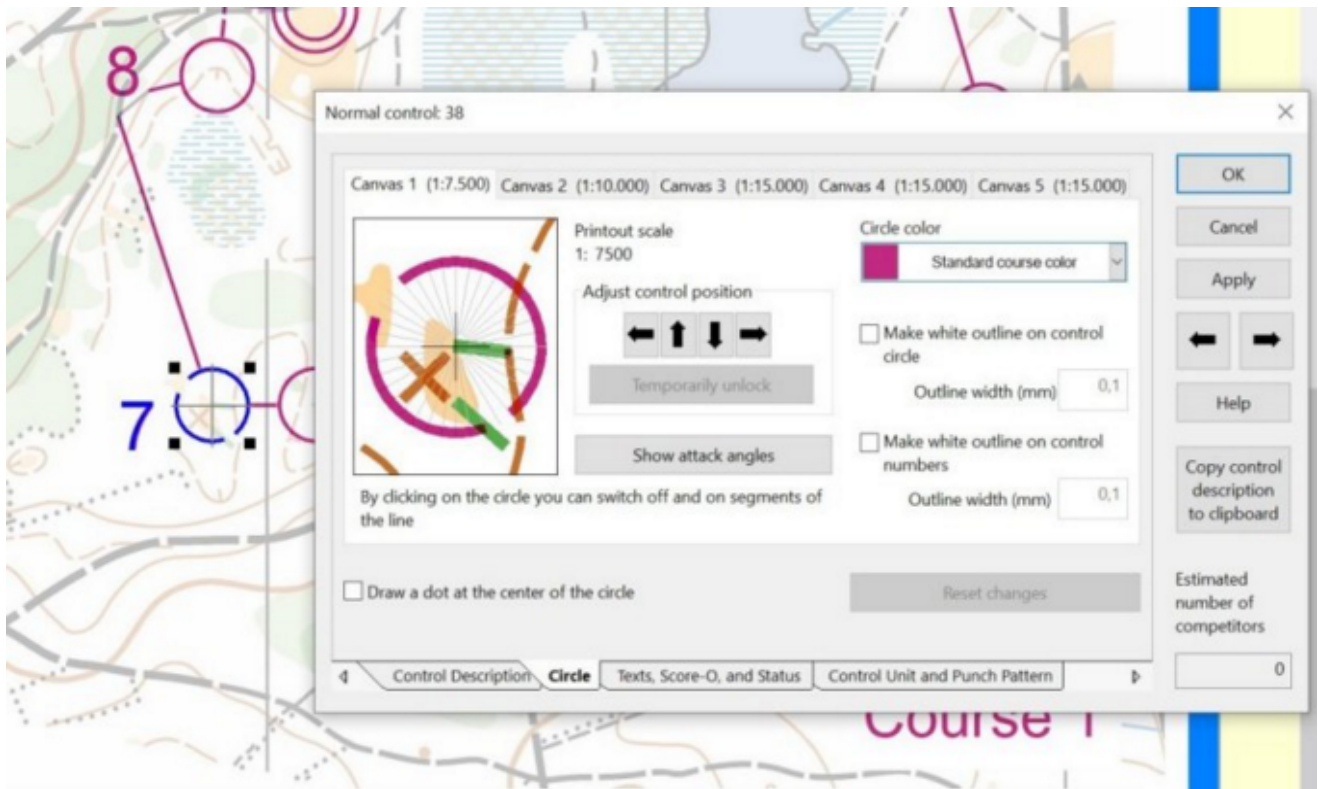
8

7

Normal control: 38

Canvas 1 (1:7.500) Canvas 2 (1:10.000) Canvas 3 (1:15.000) Canvas 4 (1:15.000) Canvas 5 (1:15.000)

Printout scale
1: 7500

Adjust control position

Temporarily unlock

Show attack angles

By clicking on the circle you can switch off and on segments of the line

Circle color

Standard course color

Make white outline on control circle

Outline width (mm) 0,1

Make white outline on control numbers

Outline width (mm) 0,1

Draw a dot at the center of the circle

Reset changes

Control Description Circle Texts, Score-O, and Status Control Unit and Punch Pattern

OK

Cancel

Apply

Help

Copy control description to clipboard

Estimated number of competitors

0

Course 1